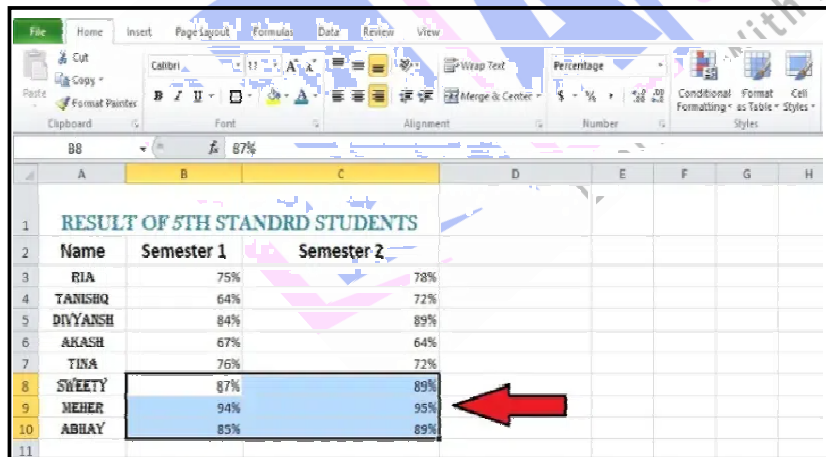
File Home Insert Page Layout Formulas Data Review View

Cut Copy Paste Format Painter Clipboard

Calibri 11 A A B I U Font

Wrap Text Merge & Center Alignment

Percentage $ % Number

Conditional Formatting Format as Table Cell Styles Styles

B8 $f_x$ 87%

| | A | B | C | D | E | F | G | H |
|---|---|---|---|---|---|---|---|---|
| 1 | RESULT OF 5TH STANDRD STUDENTS | | | | | | | |
| 2 | Name | Semester 1 | Semester 2 | | | | | |
| 3 | RIA | 75% | 78% | | | | | |
| 4 | TANISHQ | 64% | 72% | | | | | |
| 5 | DIVYANSH | 84% | 89% | | | | | |
| 6 | AKASH | 67% | 64% | | | | | |
| 7 | TINA | 76% | 72% | | | | | |
| 8 | SWEETY | 87% | 89% | | | | | |
| 9 | MEHER | 94% | 95% | | | | | |
| 10 | ABHAY | 85% | 89% | | | | | |
| 11 | | | | | | | | |